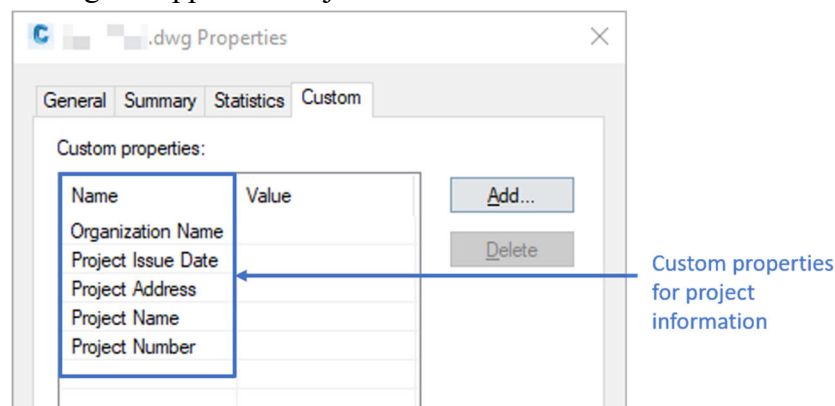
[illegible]

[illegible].dwg Properties

General Summary Statistics Custom

Custom properties:

| Name | Value |
|---|---|
| Organization Name | |
| Project Issue Date | |
| Project Address | |
| Project Name | |
| Project Number | |

Add...

Delete

Custom properties for project information